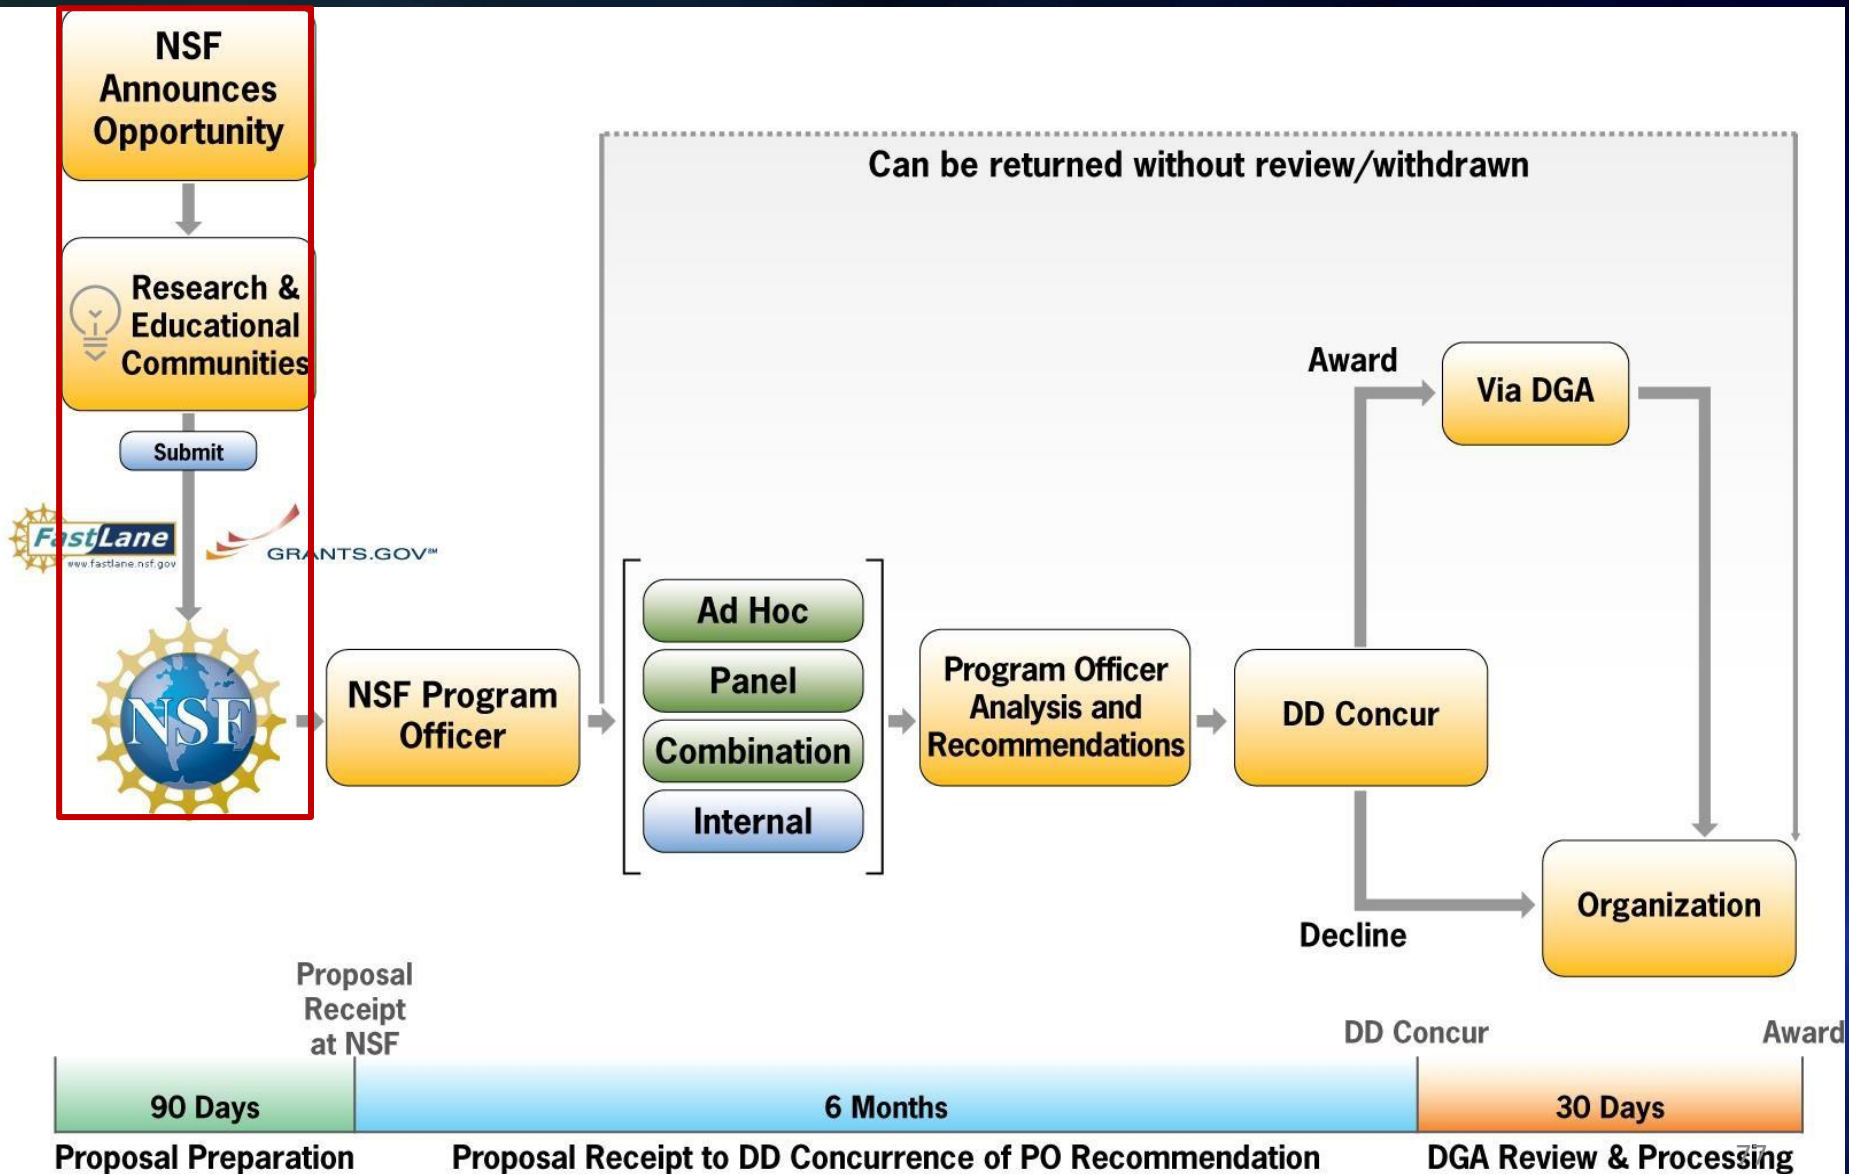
NSF Announces Opportunity

Research & Educational Communities

Submit

FastLane
www.fastlane.nsf.gov

GRANTS.GOV℠

NSF

NSF Program Officer

Can be returned without review/withdrawn

Ad Hoc

Panel

Combination

Internal

Program Officer Analysis and Recommendations

DD Concur

Award

Via DGA

Decline

Organization

Proposal Receipt at NSF

DD Concur

Award

90 Days

6 Months

30 Days

Proposal Preparation

Proposal Receipt to DD Concurrence of PO Recommendation

DGA Review & Processing

17